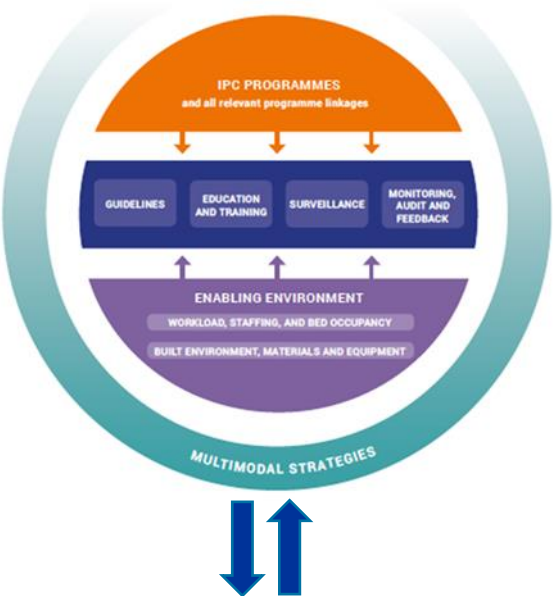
IPC PROGRAMMES
and all relevant programme linkages

GUIDELINES

EDUCATION AND TRAINING

SURVEILLANCE

MONITORING, AUDIT AND FEEDBACK

ENABLING ENVIRONMENT

WORKLOAD, STAFFING, AND BED OCCUPANCY

BUILT ENVIRONMENT, MATERIALS AND EQUIPMENT

MULTIMODAL STRATEGIES